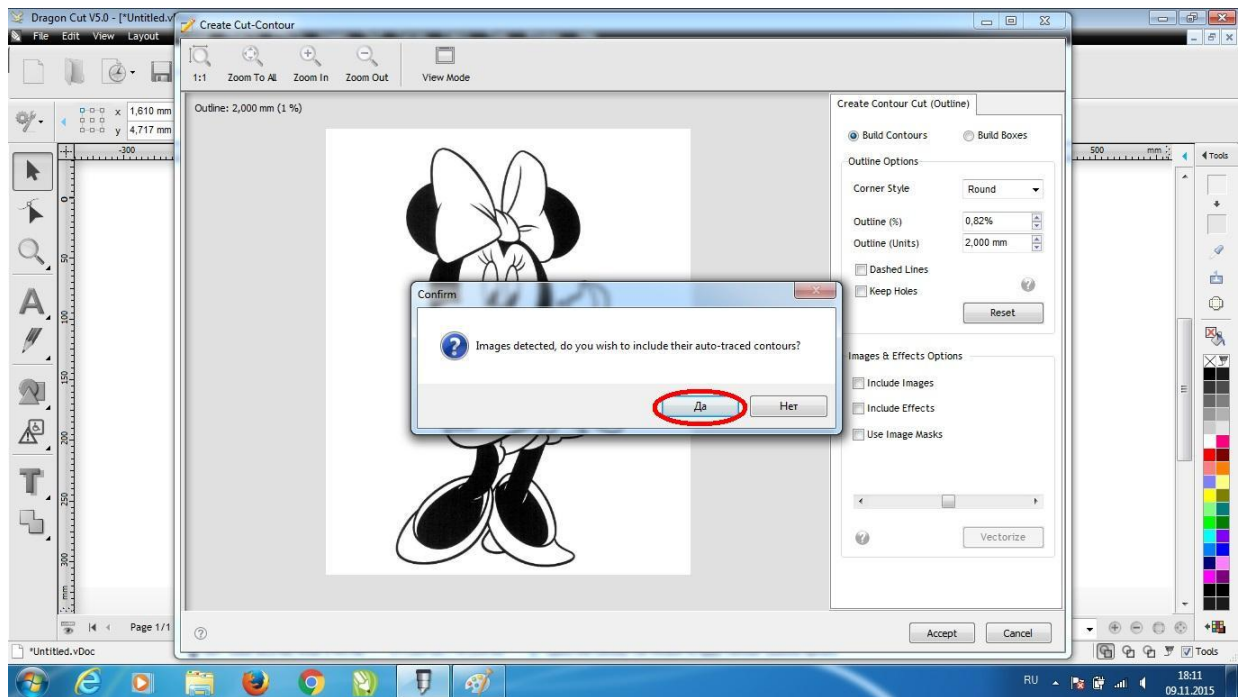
Dragon Cut V5.0 - [*Untitled.v
File Edit View Layout
Create Cut-Contour
1:1 Zoom To All Zoom In Zoom Out View Mode
x 1,610 mm
y 4,717 mm
Outline: 2,000 mm (1 %)
-300
500 mm
Tools
Create Contour Cut (Outline)
Build Contours
Build Boxes
Outline Options
Corner Style Round
Outline (%) 0,82%
Outline (Units) 2,000 mm
Dashed Lines
Keep Holes
Reset
Confirm
Images detected, do you wish to include their auto-traced contours?
Да
Нет
Images & Effects Options
Include Images
Include Effects
Use Image Masks
Vectorize
0
50
100
150
200
250
300
mm
Page 1/1
Accept
Cancel
*Untitled.vDoc
Tools
RU
18:11
09.11.2015